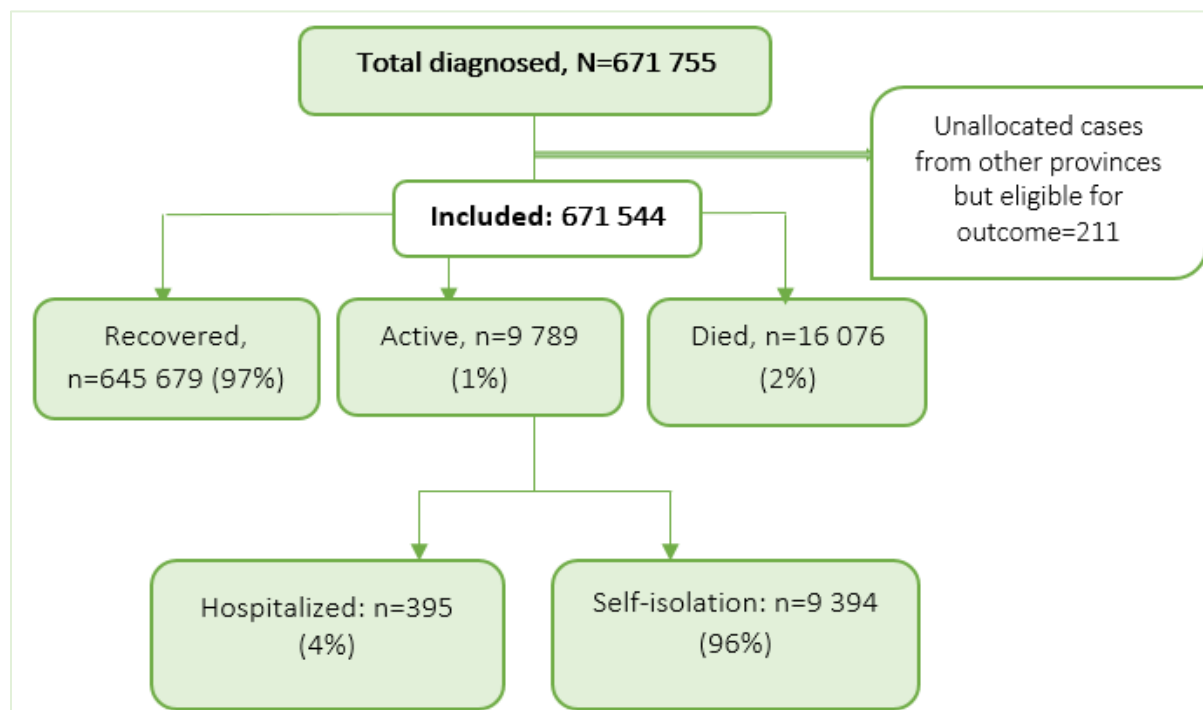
Total diagnosed, N=671 755

Unallocated cases from other provinces but eligible for outcome=211

Included: 671 544

Recovered, n=645 679 (97%)

Active, n=9 789 (1%)

Died, n=16 076 (2%)

Hospitalized: n=395 (4%)

Self-isolation: n=9 394 (96%)